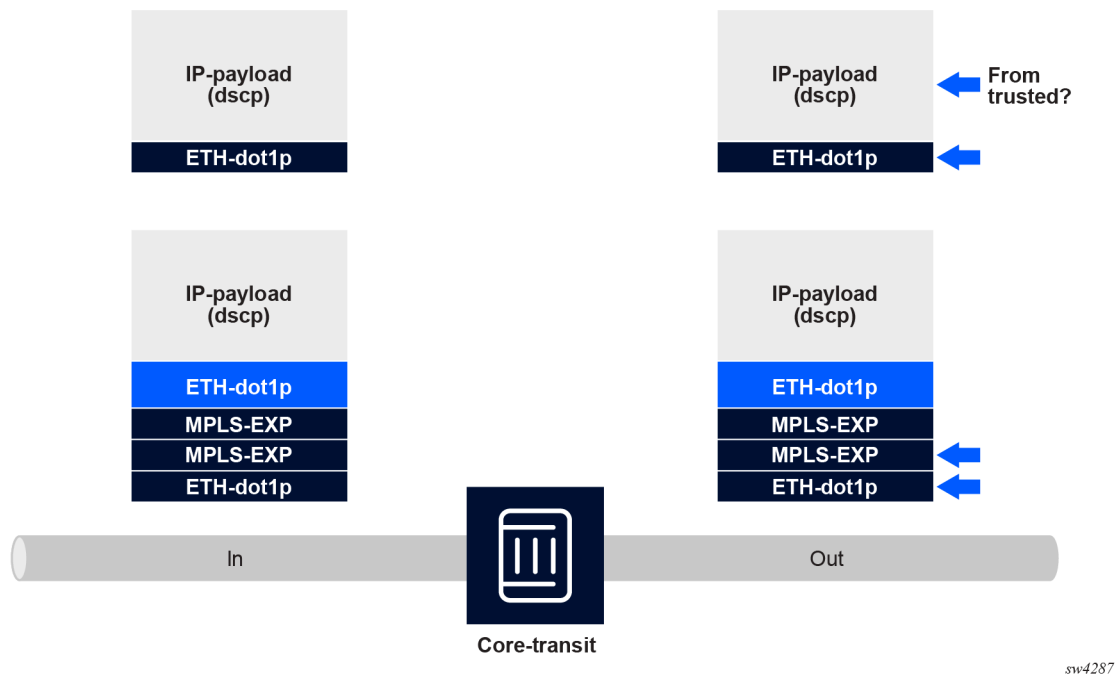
IP-payload
(dscp)

ETH-dot1p

IP-payload
(dscp)

From trusted?

ETH-dot1p

IP-payload
(dscp)

ETH-dot1p

MPLS-EXP

MPLS-EXP

ETH-dot1p

IP-payload
(dscp)

ETH-dot1p

MPLS-EXP

MPLS-EXP

ETH-dot1p

In

Out

Core-transit

sw4287